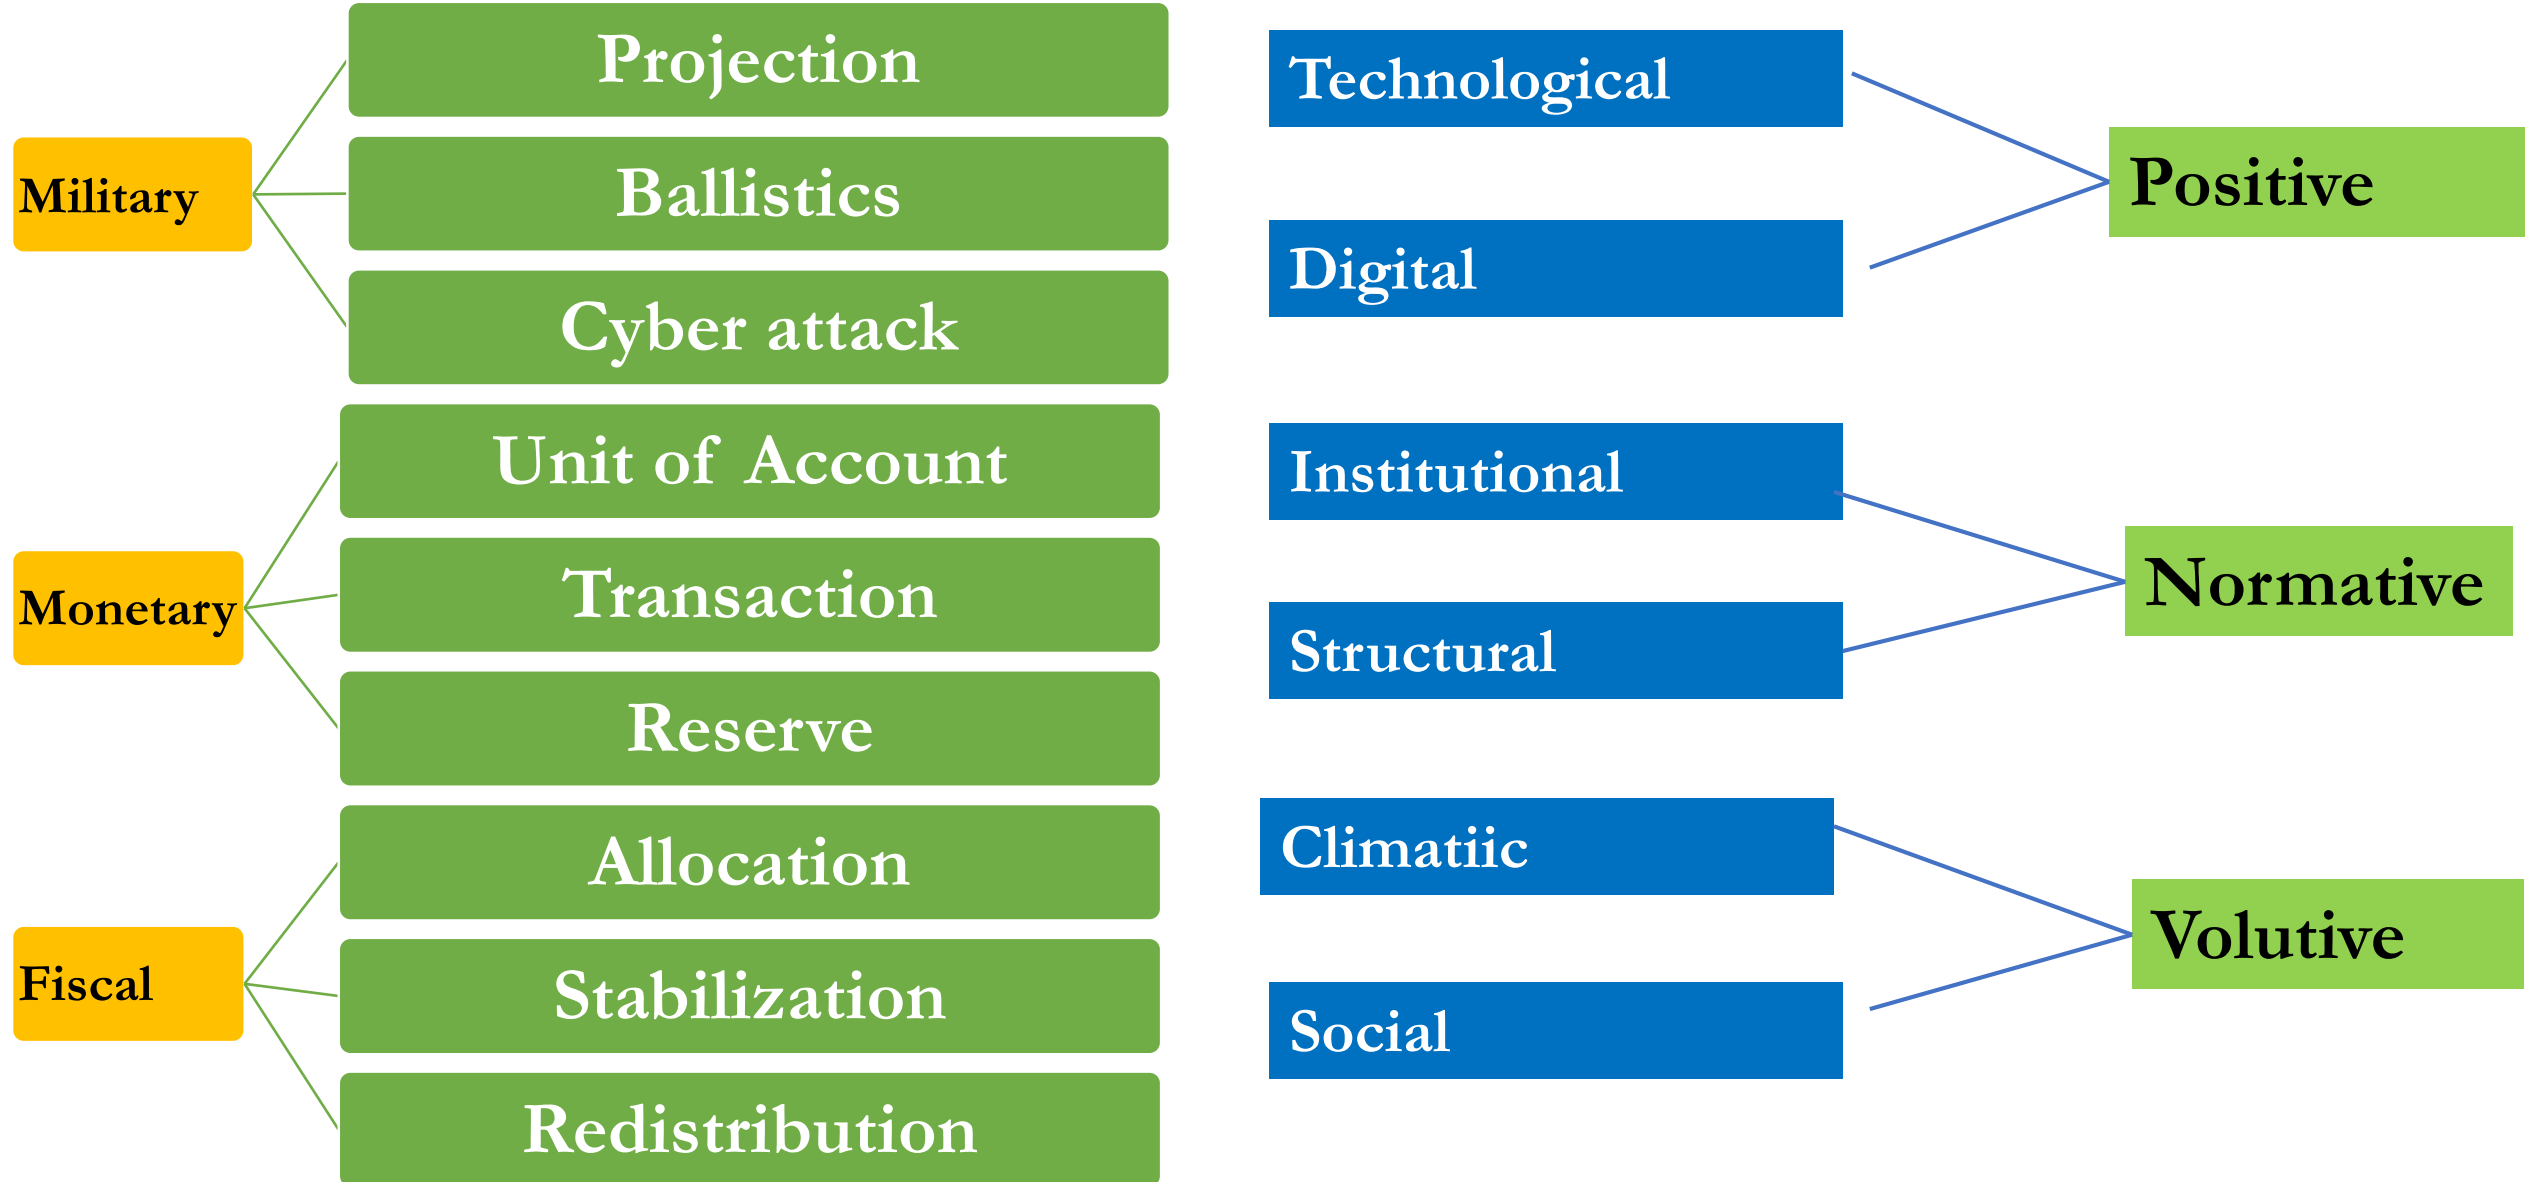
Military

Projection

Ballistics

Cyber attack

Monetary

Unit of Account

Transaction

Reserve

Fiscal

Allocation

Stabilization

Redistribution

Technological

Digital

Positive

Institutional

Structural

Normative

Climatiic

Social

Volutive